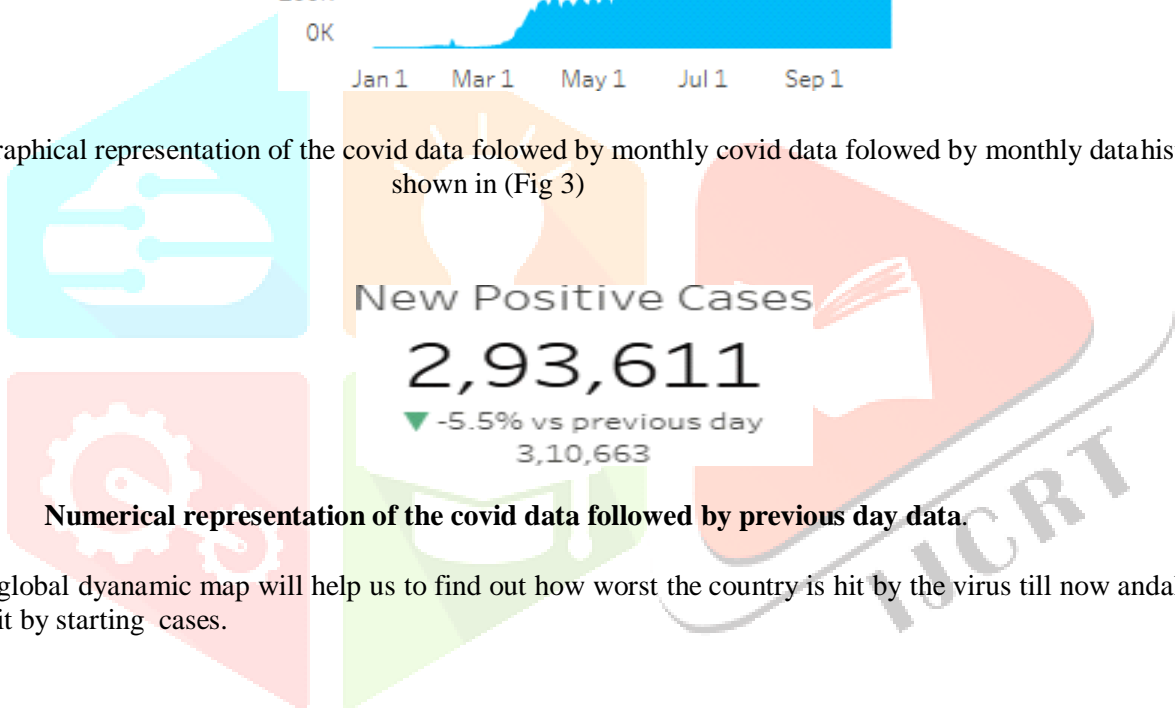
0K

Jan 1 Mar 1 May 1 Jul 1 Sep 1

raphical representation of the covid data folowed by monthly covid data folowed by monthly datahis shown in (Fig 3)

New Positive Cases

2,93,611

▼ -5.5% vs previous day

3,10,663

Numerical representation of the covid data followed by previous day data.

global dyanamic map will help us to find out how worst the country is hit by the virus till now anda it by starting cases.

IJCRT